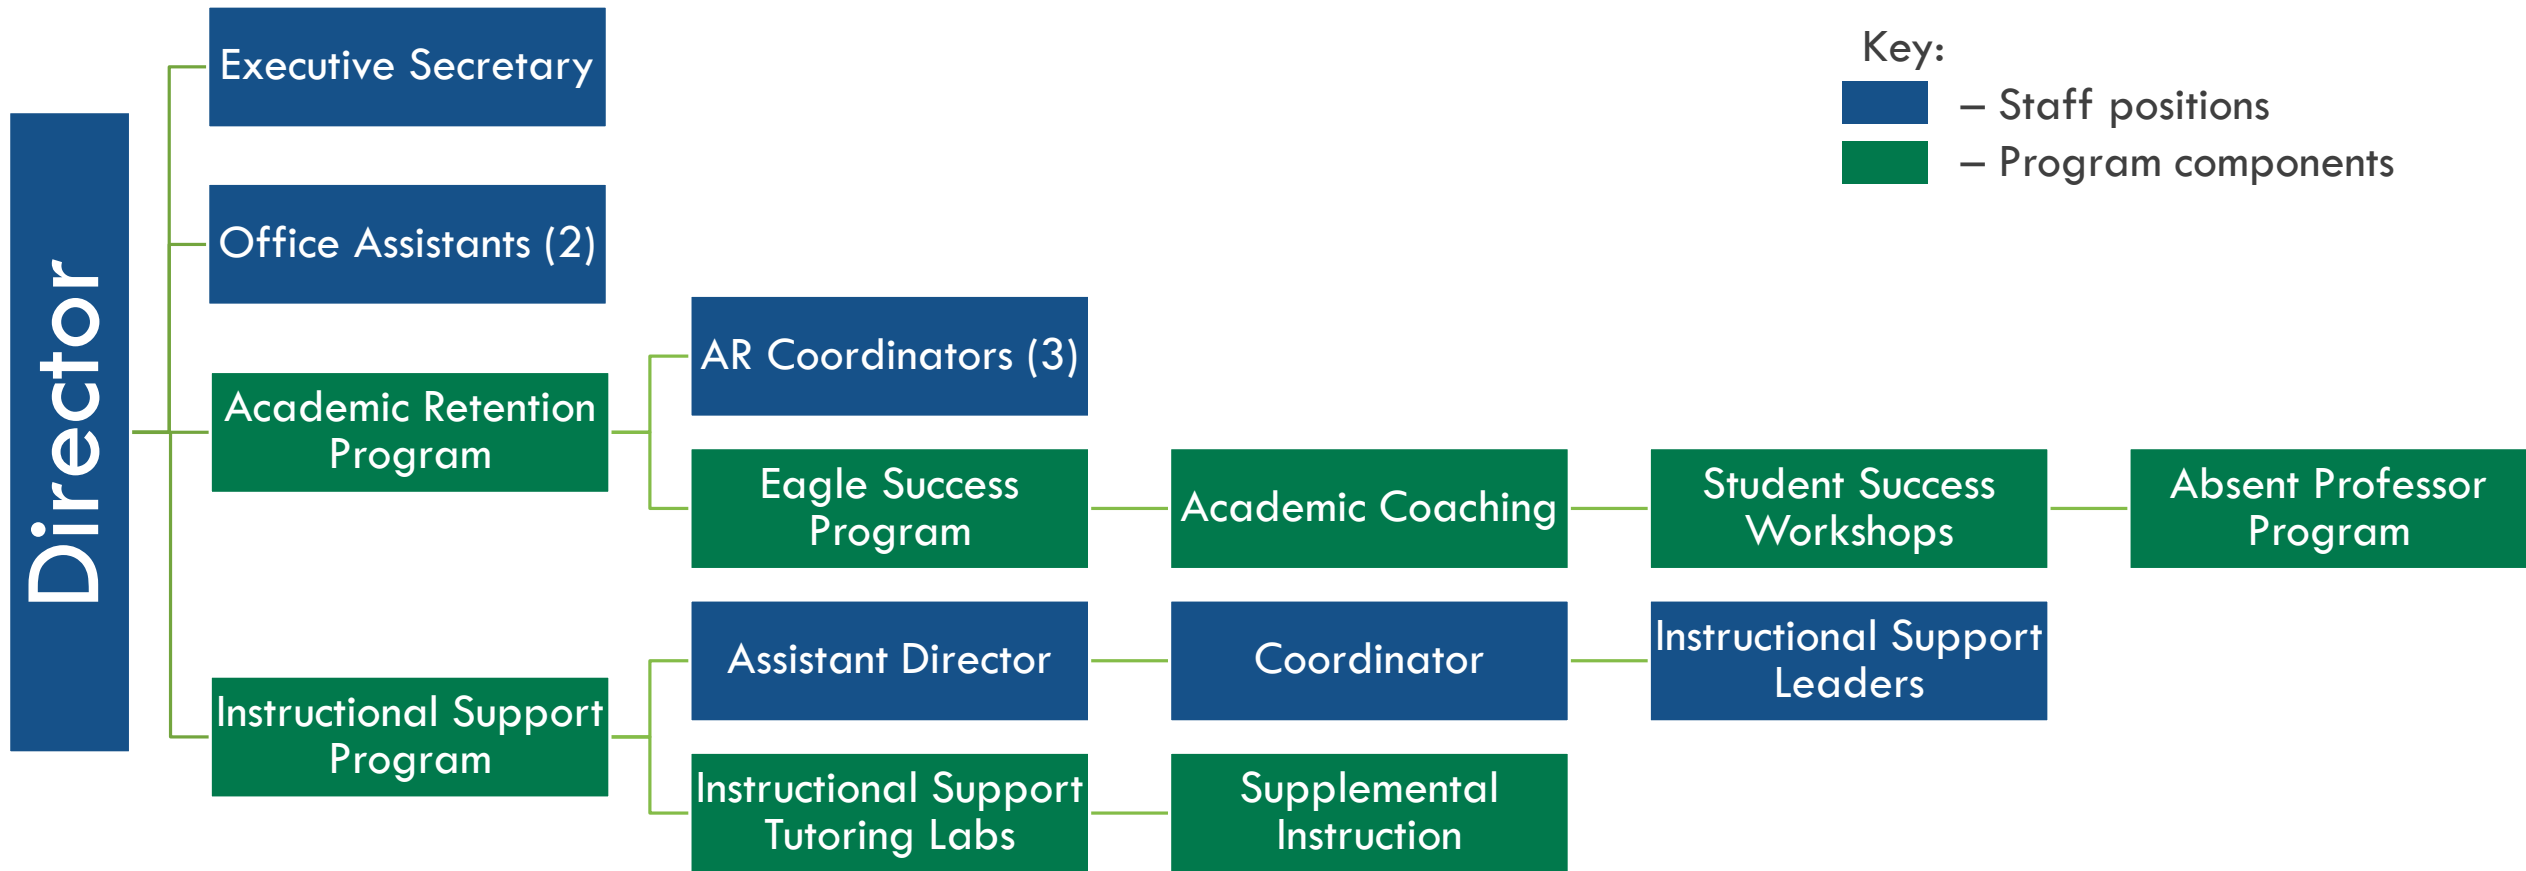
Director

Executive Secretary

Office Assistants (2)

Academic Retention Program

AR Coordinators (3)

Eagle Success Program

Academic Coaching

Student Success Workshops

Absent Professor Program

Instructional Support Program

Assistant Director

Coordinator

Instructional Support Leaders

Instructional Support Tutoring Labs

Supplemental Instruction

Key:
– Staff positions
– Program components